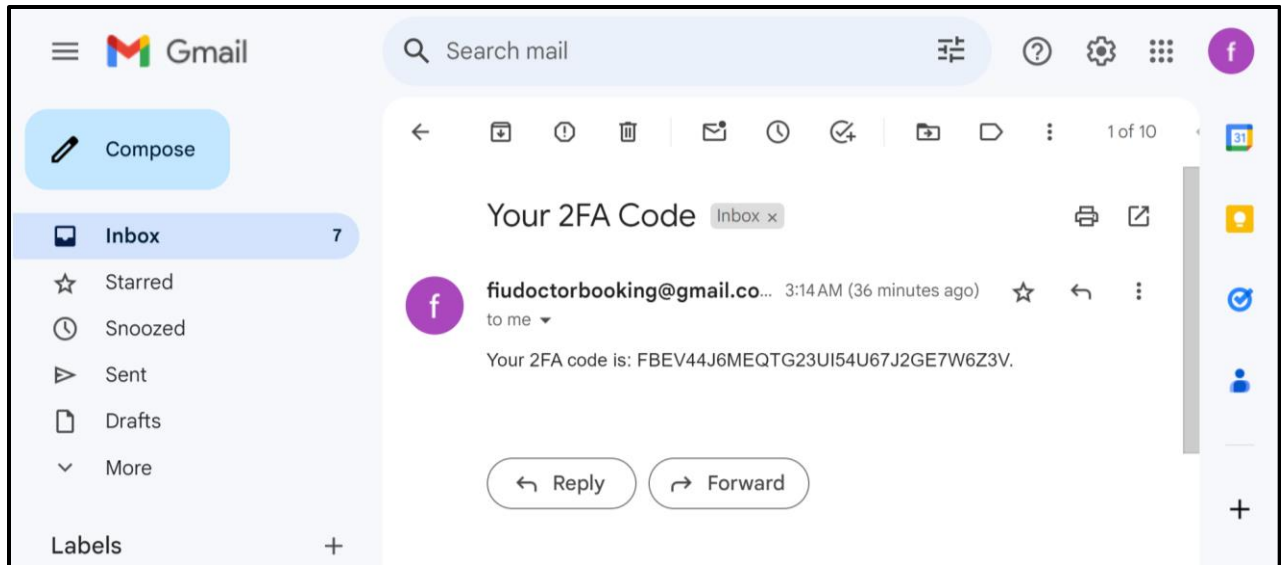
Gmail

Search mail

f

Compose

Inbox 7

Starred

Snoozed

Sent

Drafts

More

Labels +

1 of 10

Your 2FA Code Inbox ×

f

fiudoctorbooking@gmail.co... 3:14 AM (36 minutes ago)

to me

Your 2FA code is: FBEV44J6MEQTG23UI54U67J2GE7W6Z3V.

Reply

Forward

31

+